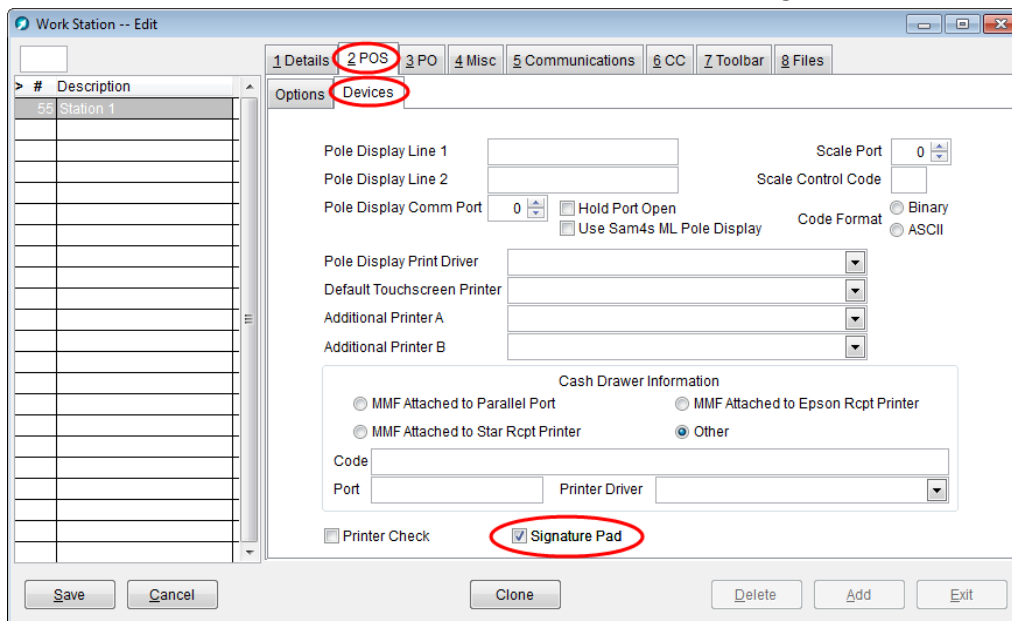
Work Station -- Edit

1 Details | 2 POS | 3 PO | 4 Misc | 5 Communications | 6 CC | 7 Toolbar | 8 Files

Options | Devices

| > | # | Description |
|---|---|---|
| | 55 | Station 1 |

Pole Display Line 1

Pole Display Line 2

Pole Display Comm Port 0

Hold Port Open

Use Sam4s ML Pole Display

Scale Port 0

Scale Control Code

Code Format

Binary

ASCII

Pole Display Print Driver

Default Touchscreen Printer

Additional Printer A

Additional Printer B

Cash Drawer Information

MMF Attached to Parallel Port

MMF Attached to Epson Rcpt Printer

MMF Attached to Star Rcpt Printer

Other

Code

Port

Printer Driver

Printer Check

Signature Pad

Save | Cancel | Clone | Delete | Add | Exit